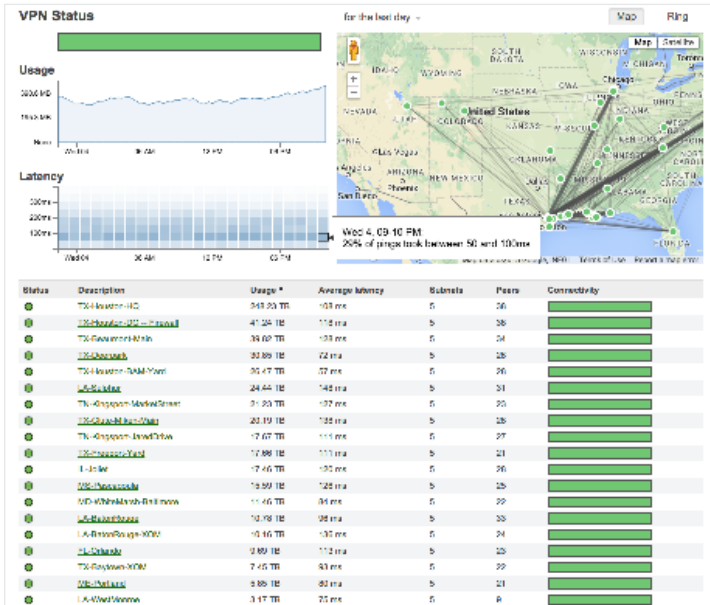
VPN Status

for the last day

Map

Ring

Usage

Latency

Wed 4, 09:10 PM:
25% of pings took between 50 and 100ms

Map Satellite

United States

Chicago

Las Vegas

Phoenix

NEW MEXICO

Terms of Use

| Status | Description | Usage | Average latency | Subnets | Peers | Connectivity |
|---|---|---|---|---|---|---|
| | TX-Houston-HQ | 243.20 TB | 103 ms | 5 | 26 | |
| | TX-Houston-HQ — Firewall | 41.24 TB | 116 ms | 5 | 28 | |
| | TX-Beaumont-Main | 39.02 TB | 123 ms | 5 | 24 | |
| | TX-Deerpark | 30.85 TB | 72 ms | 5 | 22 | |
| | TX-Houston-BAM-Yard | 26.47 TB | 57 ms | 5 | 25 | |
| | LA-Sulphur | 24.44 TB | 146 ms | 5 | 31 | |
| | TX-Kingsport-MarketStreet | 21.20 TB | 127 ms | 5 | 22 | |
| | TX-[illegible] | 20.19 TB | 135 ms | 5 | 22 | |
| | TX-Kingsport-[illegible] | 17.67 TB | 111 ms | 5 | 27 | |
| | TX-Freeport-Yard | 17.86 TB | 111 ms | 5 | 21 | |
| | IL-Joliet | 17.46 TB | 120 ms | 5 | 26 | |
| | MS-Pascagoula | 15.59 TB | 125 ms | 5 | 22 | |
| | MD-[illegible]-Baltimore | 11.46 TB | 95 ms | 5 | 22 | |
| | LA-BatonRouge | 10.78 TB | 95 ms | 5 | 33 | |
| | LA-BatonRouge-XOM | 10.16 TB | 130 ms | 5 | 24 | |
| | FL-Orlando | 9.89 TB | 112 ms | 5 | 25 | |
| | TX-Baytown-XOM | 7.45 TB | 93 ms | 5 | 22 | |
| | MS-Purvis | 5.85 TB | 80 ms | 5 | 21 | |
| | LA-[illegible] | 3.17 TB | 75 ms | 5 | 8 | |